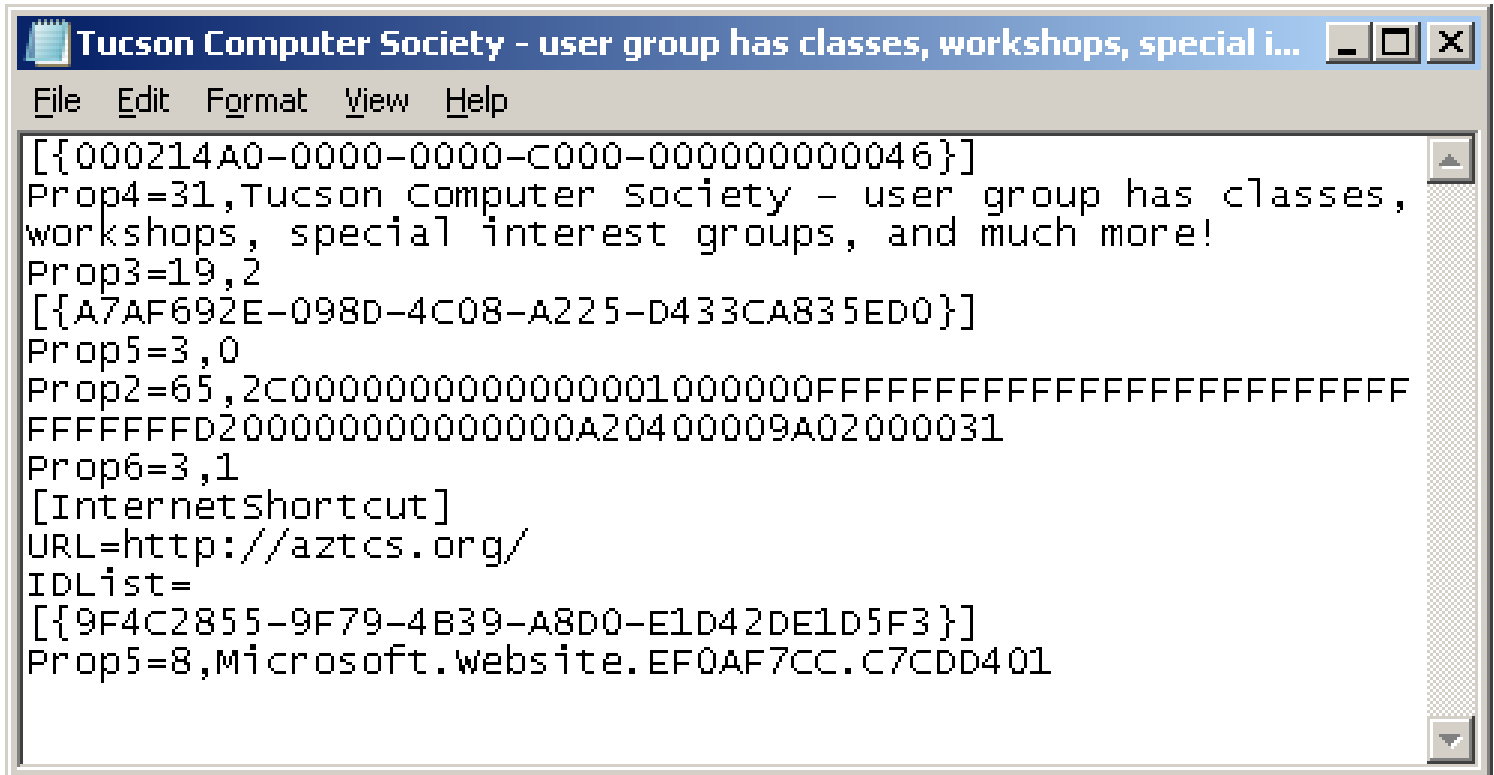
Tucson Computer Society - user group has classes, workshops, special i...

File Edit Format View Help

[{000214A0-0000-0000-C000-000000000046}]
Prop4=31,Tucson Computer Society - user group has classes, workshops, special interest groups, and much more!
Prop3=19,2
[{A7AF692E-098D-4C08-A225-D433CA835ED0}]
Prop5=3,0
Prop2=65,2C0000000000000001000000FFFFFFFFFFFFFFFFFFFFFFFFFFFFFFD200000000000000A20400009A02000031
Prop6=3,1
[InternetShortcut]
URL=http://aztcs.org/
IDList=
[{9F4C2855-9F79-4B39-A8D0-E1D42DE1D5F3}]
Prop5=8,Microsoft.Website.EF0AF7CC.C7CDD401